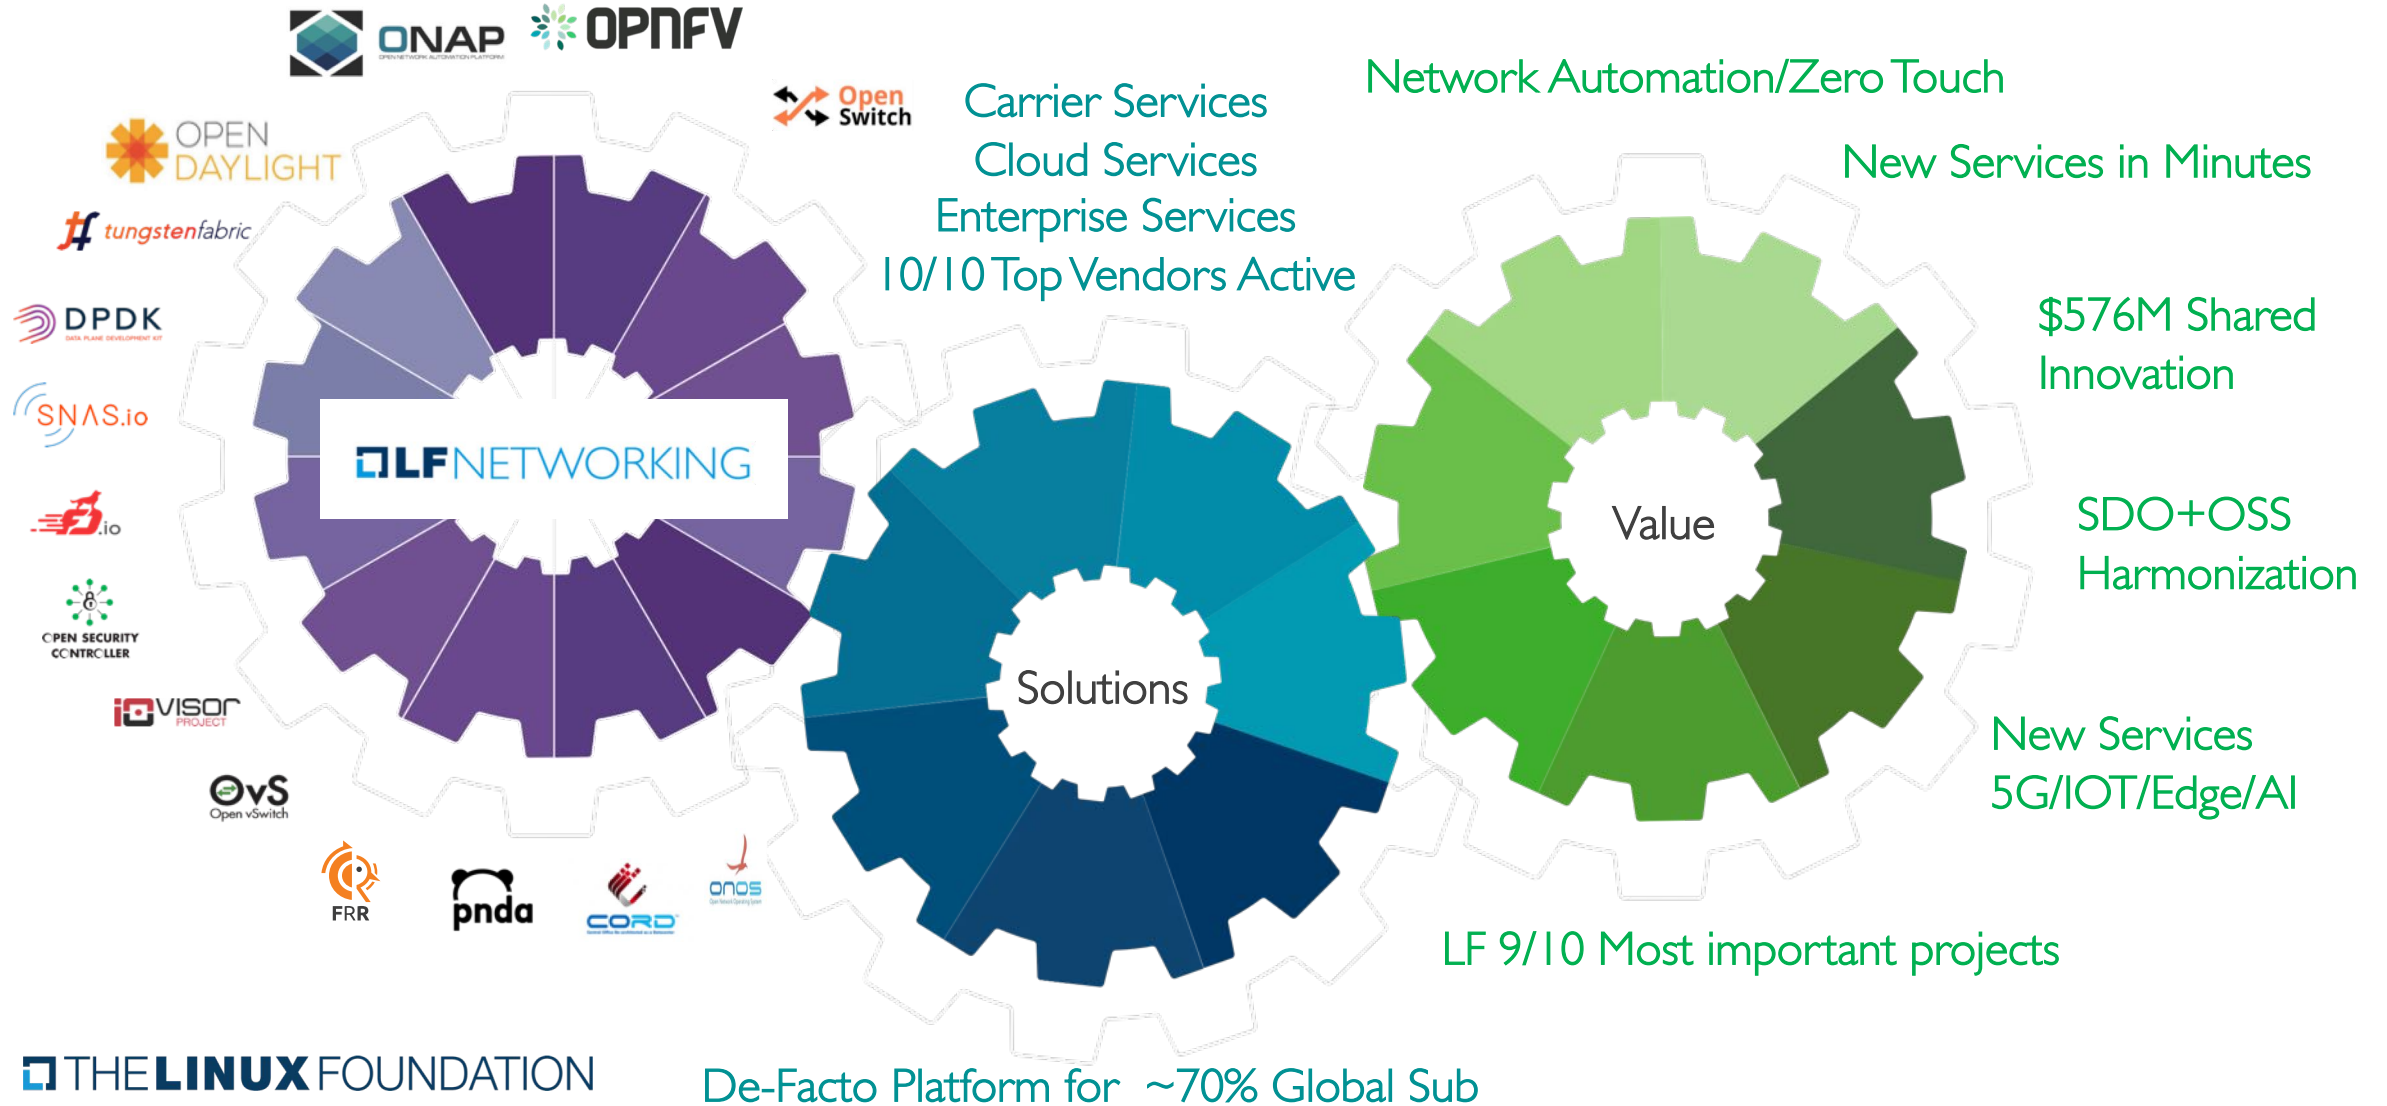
ONAP
OPNFV
OPEN DAYLIGHT
Open Switch
Carrier Services
Cloud Services
Enterprise Services
10/10 Top Vendors Active
Network Automation/Zero Touch
New Services in Minutes
tungstenfabric
DPDK
SNAS.io
LF NETWORKING
Solutions
Value
$576M Shared Innovation
SDO+OSS Harmonization
.io
OPEN SECURITY CONTROLLER
iovisor PROJECT
OvS Open vSwitch
New Services 5G/IOT/Edge/AI
FRR
pnda
CORD
onos
LF 9/10 Most important projects
THE LINUX FOUNDATION
De-Facto Platform for ~70% Global Sub